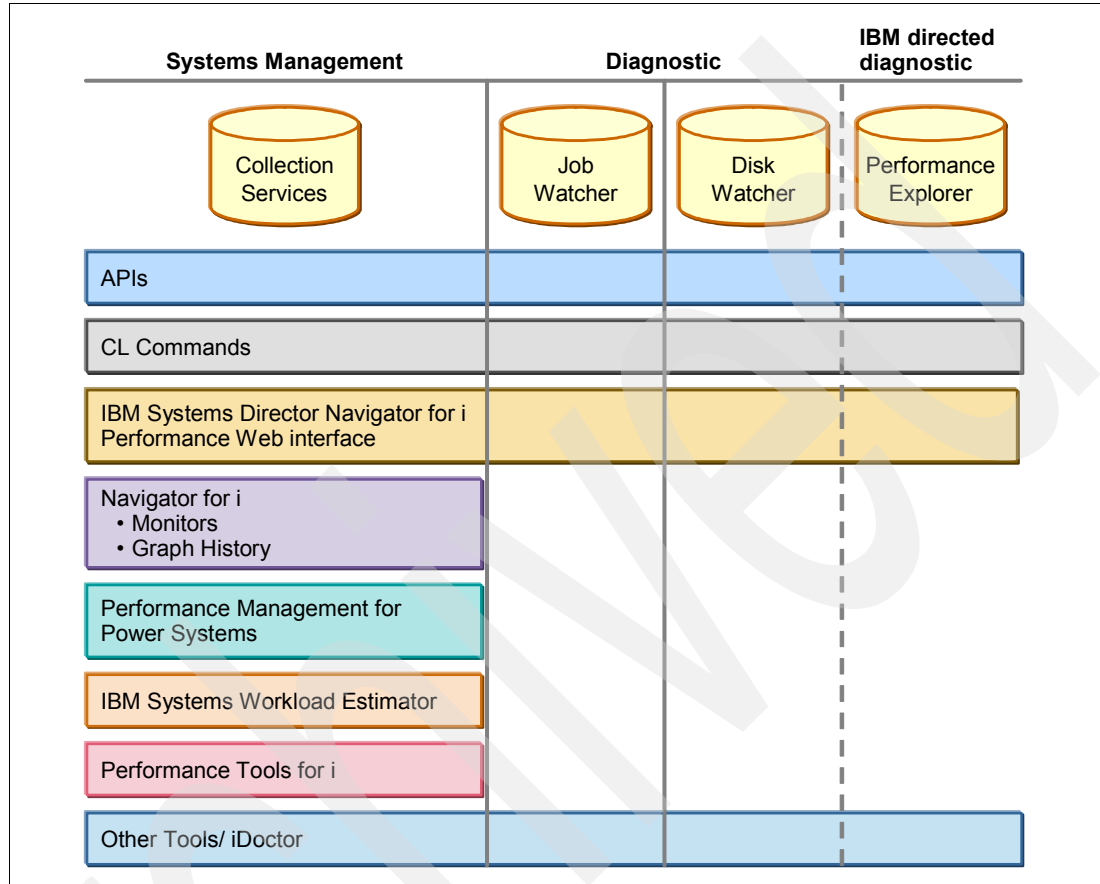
Systems Management

Diagnostic

IBM directed diagnostic

Collection Services

Job Watcher

Disk Watcher

Performance Explorer

APIs

CL Commands

IBM Systems Director Navigator for i Performance Web interface

Navigator for i
• Monitors
• Graph History

Performance Management for Power Systems

IBM Systems Workload Estimator

Performance Tools for i

Other Tools/ iDoctor